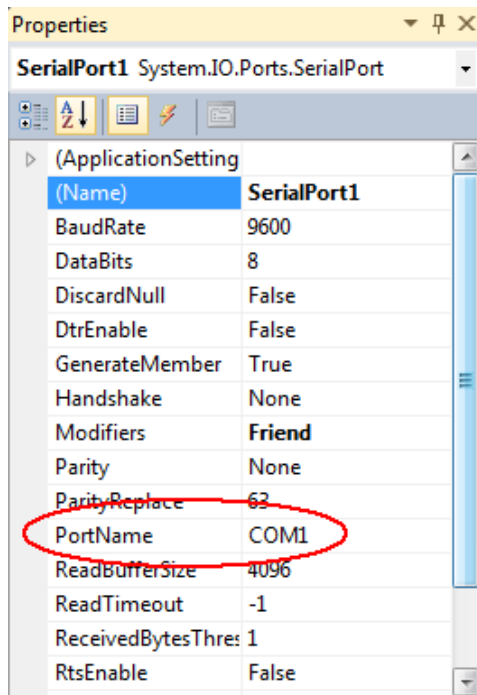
Properties

SerialPort1 System.IO.Ports.SerialPort

| | |
|---|---|
| (ApplicationSetting | |
| (Name) | SerialPort1 |
| BaudRate | 9600 |
| DataBits | 8 |
| DiscardNull | False |
| DtrEnable | False |
| GenerateMember | True |
| Handshake | None |
| Modifiers | Friend |
| Parity | None |
| ParityReplace | 63 |
| PortName | COM1 |
| ReadBufferSize | 4096 |
| ReadTimeout | -1 |
| ReceivedBytesThres | 1 |
| RtsEnable | False |